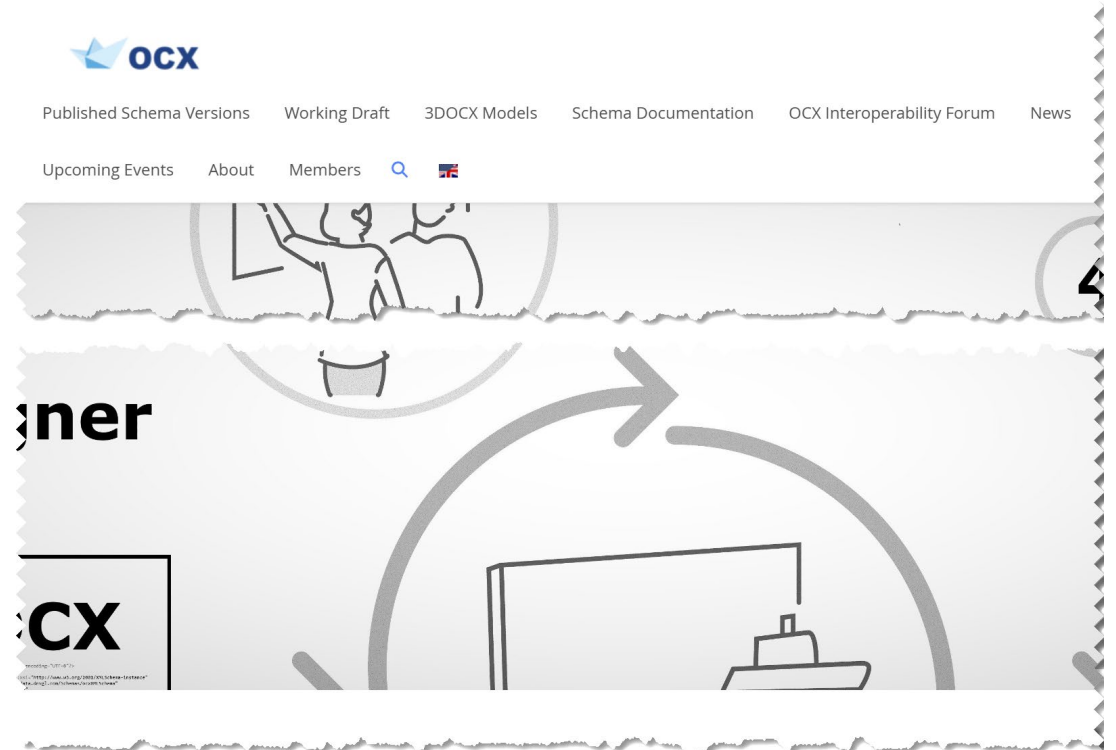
OCX

Published Schema Versions Working Draft 3DOCX Models Schema Documentation OCX Interoperability Forum News

Upcoming Events About Members

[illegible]ner

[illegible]CX

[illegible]encoding="UTF-8"?>
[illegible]="http://www.w3.org/2001/XMLSchema-instance"
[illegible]